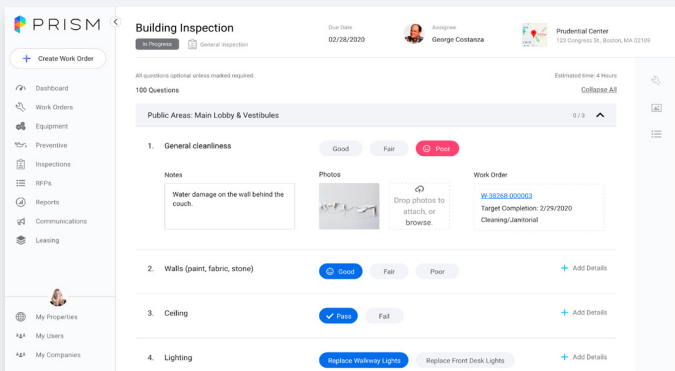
PRISM

Create Work Order

Dashboard
Work Orders
Equipment
Preventive
Inspections
RFPs
Reports
Communications
Leasing

My Properties
My Users
My Companies

Building Inspection
In Progress
General Inspection

Due Date
02/28/2020

Assignee
George Costanza

Prudential Center
123 Congress St., Boston, MA 02109

All questions optional unless marked required.
Estimated time: 4 Hours

100 Questions
Collapse All

Public Areas: Main Lobby & Vestibules
0 / 9

1. General cleanliness
Good
Fair
Poor

Notes
Water damage on the wall behind the couch.

Photos
Drop photos to attach, or browse.

Work Order
W-38268-000003
Target Completion: 2/29/2020
Cleaning/Janitorial

2. Walls (paint, fabric, stone)
Good
Fair
Poor
Add Details

3. Ceiling
Pass
Fail
Add Details

4. Lighting
Replace Walkway Lights
Replace Front Desk Lights
Add Details